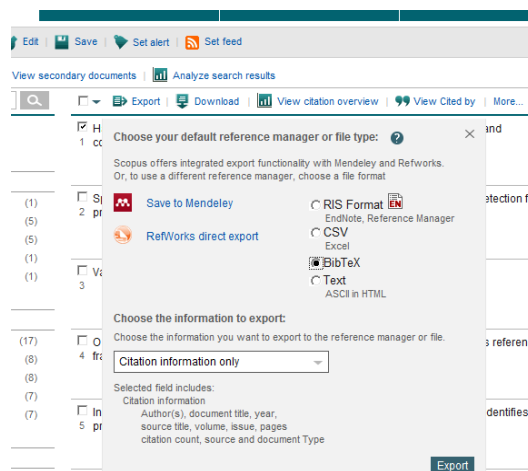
Edit | Save | Set alert | Set feed

View secondary documents | Analyze search results

Export | Download | View citation overview | View Cited by | More...

H
1 co

and

(1)
(5)
(5)
(1)
(1)

Sp
2 pr

etection f

Va
3

(17)
(8)
(8)
(7)
(7)

O
4 fra

s referen

In
5 pr

dentifies

Choose your default reference manager or file type: ?

×

Scopus offers integrated export functionality with Mendeley and Refworks. Or, to use a different reference manager, choose a file format

Save to Mendeley

RefWorks direct export

RIS Format EN
EndNote, Reference Manager

CSV
Excel

BibTeX

Text
ASCII in HTML

Choose the information to export:

Choose the information you want to export to the reference manager or file.

Citation information only

Selected field includes:
Citation information
Author(s), document title, year, source title, volume, issue, pages
citation count, source and document Type

Export